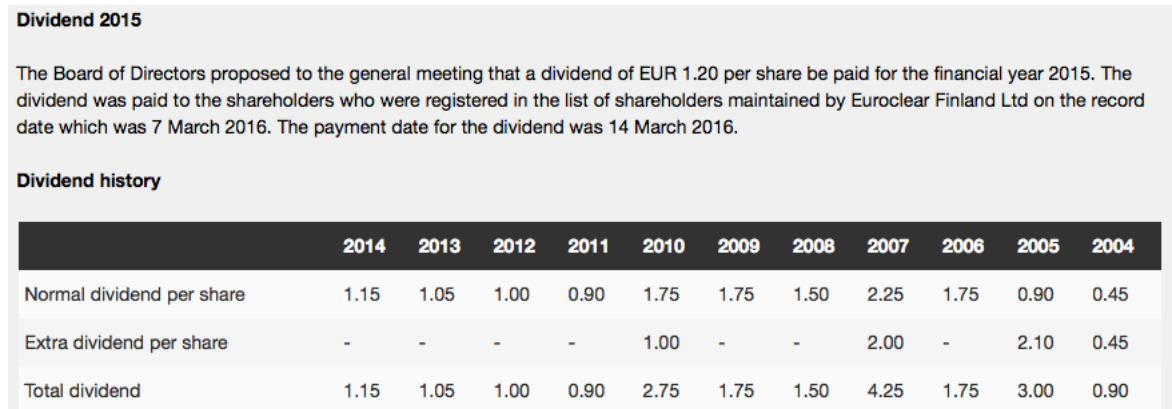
Dividend 2015

The Board of Directors proposed to the general meeting that a dividend of EUR 1.20 per share be paid for the financial year 2015. The dividend was paid to the shareholders who were registered in the list of shareholders maintained by Euroclear Finland Ltd on the record date which was 7 March 2016. The payment date for the dividend was 14 March 2016.

Dividend history

| | 2014 | 2013 | 2012 | 2011 | 2010 | 2009 | 2008 | 2007 | 2006 | 2005 | 2004 |
|---|---|---|---|---|---|---|---|---|---|---|---|
| Normal dividend per share | 1.15 | 1.05 | 1.00 | 0.90 | 1.75 | 1.75 | 1.50 | 2.25 | 1.75 | 0.90 | 0.45 |
| Extra dividend per share | - | - | - | - | 1.00 | - | - | 2.00 | - | 2.10 | 0.45 |
| Total dividend | 1.15 | 1.05 | 1.00 | 0.90 | 2.75 | 1.75 | 1.50 | 4.25 | 1.75 | 3.00 | 0.90 |